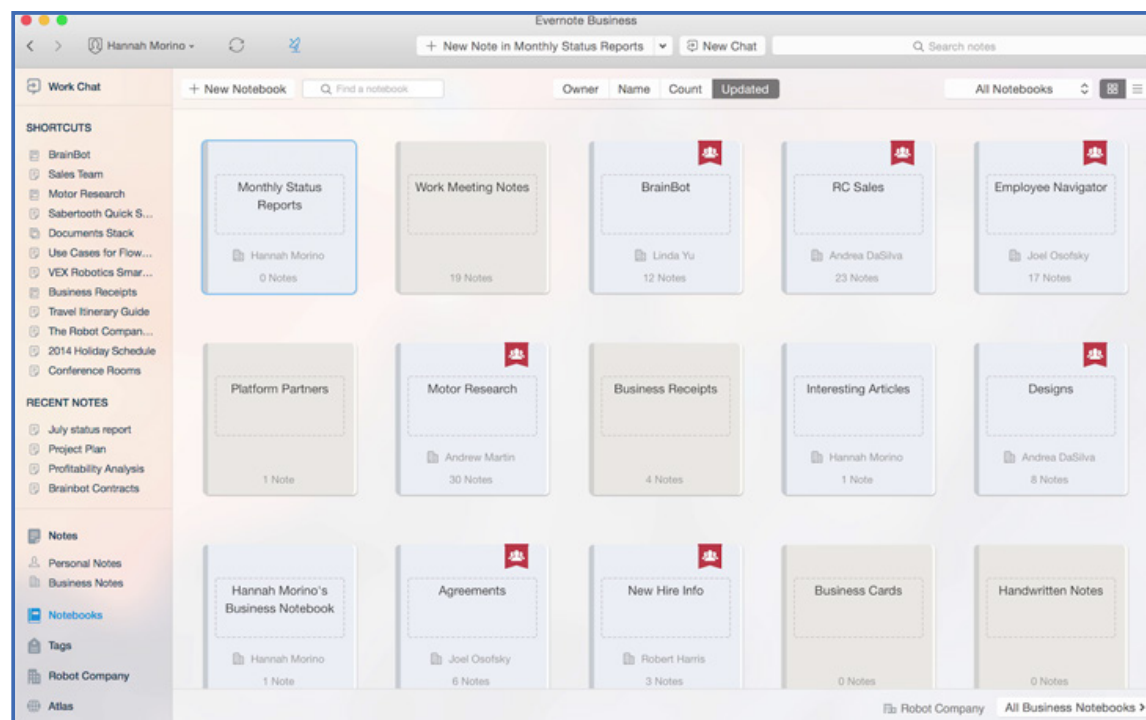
Evernote Business

Hannah Morino

+ New Note in Monthly Status Reports

New Chat

Search notes

Work Chat

SHORTCUTS

BrainBot

Sales Team

Motor Research

Sabertooth Quick S...

Documents Stack

Use Cases for Flow...

VEX Robotics Smar...

Business Receipts

Travel Itinerary Guide

The Robot Compan...

2014 Holiday Schedule

Conference Rooms

RECENT NOTES

July status report

Project Plan

Profitability Analysis

Brainbot Contracts

Notes

Personal Notes

Business Notes

Notebooks

Tags

Robot Company

Atlas

+ New Notebook

Find a notebook

Owner Name Count Updated

All Notebooks

Monthly Status Reports
Hannah Morino
0 Notes

Work Meeting Notes
19 Notes

BrainBot
Linda Yu
12 Notes

RC Sales
Andrea DaSilva
23 Notes

Employee Navigator
Joel Osofsky
17 Notes

Platform Partners
1 Note

Motor Research
Andrew Martin
30 Notes

Business Receipts
4 Notes

Interesting Articles
Hannah Morino
1 Note

Designs
Andrea DaSilva
8 Notes

Hannah Morino's Business Notebook
Hannah Morino
1 Note

Agreements
Joel Osofsky
6 Notes

New Hire Info
Robert Harris
3 Notes

Business Cards
0 Notes

Handwritten Notes
0 Notes

Robot Company

All Business Notebooks